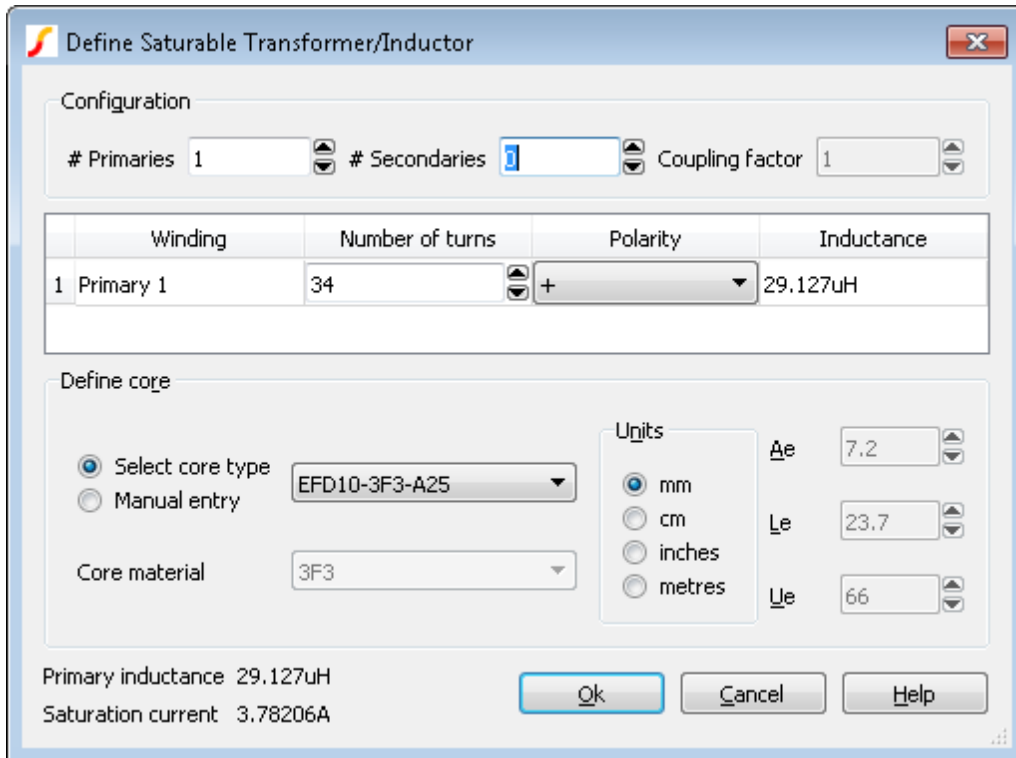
Define Saturable Transformer/Inductor

Configuration

# Primaries 1 # Secondaries 0 Coupling factor 1

| | Winding | Number of turns | Polarity | Inductance |
|---|---|---|---|---|
| 1 | Primary 1 | 34 | + | 29.127uH |

Define core

Select core type
Manual entry

EFD10-3F3-A25

Core material 3F3

Units
mm
cm
inches
metres

Ae 7.2
Le 23.7
Ue 66

Primary inductance 29.127uH
Saturation current 3.78206A

Ok Cancel Help